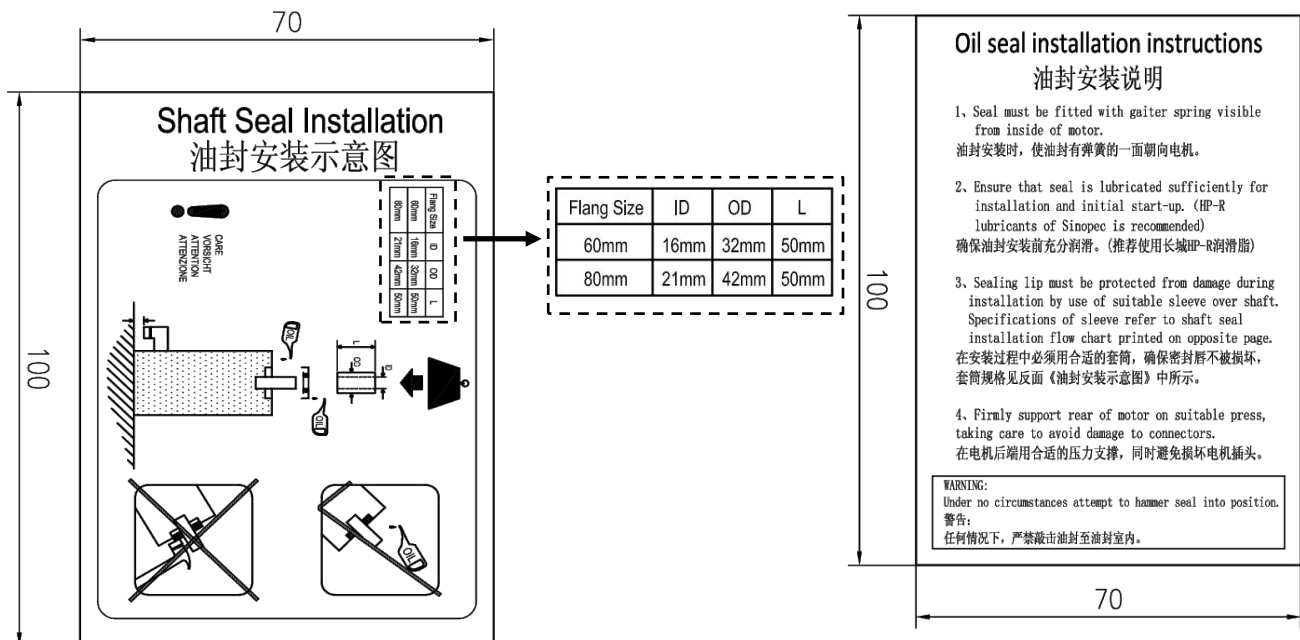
70

100

Shaft Seal Installation
油封安装示意图

CARE
VORSICHT
ATTENTION
ATTENZIONE

| Flang Size | ID | OD | L |
|---|---|---|---|
| 60mm | 16mm | 32mm | 50mm |
| 80mm | 21mm | 42mm | 50mm |

OIL

OIL

L

OD

ID

OIL

| Flang Size | ID | OD | L |
|---|---|---|---|
| 60mm | 16mm | 32mm | 50mm |
| 80mm | 21mm | 42mm | 50mm |

100

Oil seal installation instructions
油封安装说明

1、Seal must be fitted with gaiter spring visible from inside of motor.
油封安装时，使油封有弹簧的一面朝向电机。

2、Ensure that seal is lubricated sufficiently for installation and initial start-up. (HP-R lubricants of Sinopec is recommended)
确保油封安装前充分润滑。(推荐使用长城HP-R润滑脂)

3、Sealing lip must be protected from damage during installation by use of suitable sleeve over shaft. Specifications of sleeve refer to shaft seal installation flow chart printed on opposite page.
在安装过程中必须用合适的套筒，确保密封唇不被损坏，套筒规格见反面《油封安装示意图》中所示。

4、Firmly support rear of motor on suitable press, taking care to avoid damage to connectors.
在电机后端用合适的压力支撑，同时避免损坏电机插头。

WARNING:
Under no circumstances attempt to hammer seal into position.
警告:
任何情况下，严禁敲击油封至油封室内。

70